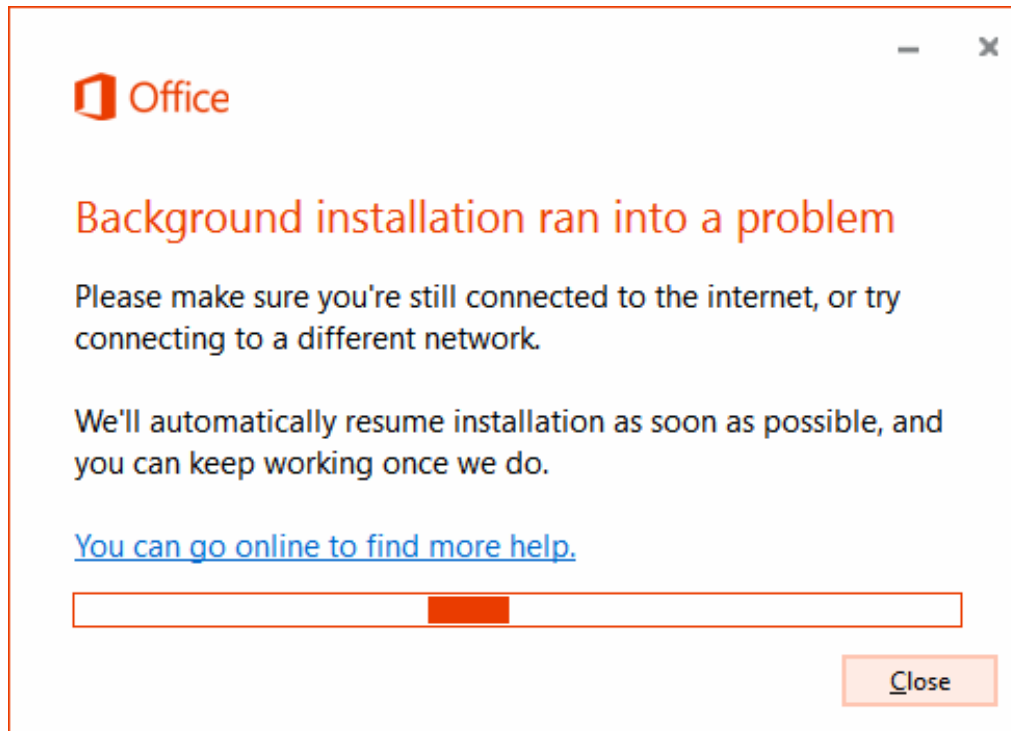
Office

Background installation ran into a problem

Please make sure you're still connected to the internet, or try connecting to a different network.

We'll automatically resume installation as soon as possible, and you can keep working once we do.

You can go online to find more help.

Close